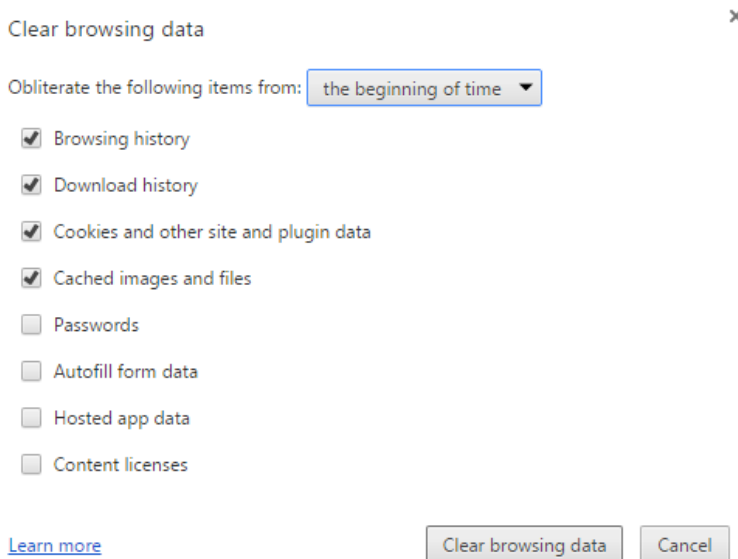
Clear browsing data

×

Obliterate the following items from: the beginning of time

Browsing history

Download history

Cookies and other site and plugin data

Cached images and files

Passwords

Autofill form data

Hosted app data

Content licenses

Learn more

Clear browsing data

Cancel